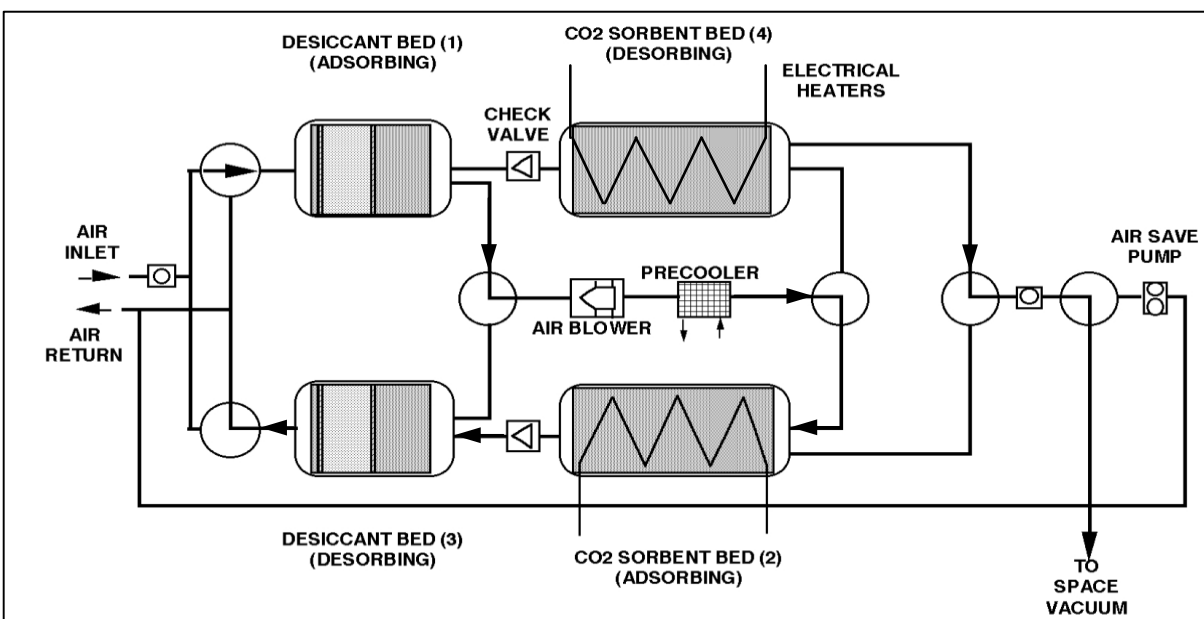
DESICCANT BED (1) (ADSORBING)

CO2 SORBENT BED (4) (DESORBING)

ELECTRICAL HEATERS

CHECK VALVE

AIR INLET

AIR RETURN

PRECOOLER

AIR BLOWER

AIR SAVE PUMP

DESICCANT BED (3) (DESORBING)

CO2 SORBENT BED (2) (ADSORBING)

TO SPACE VACUUM